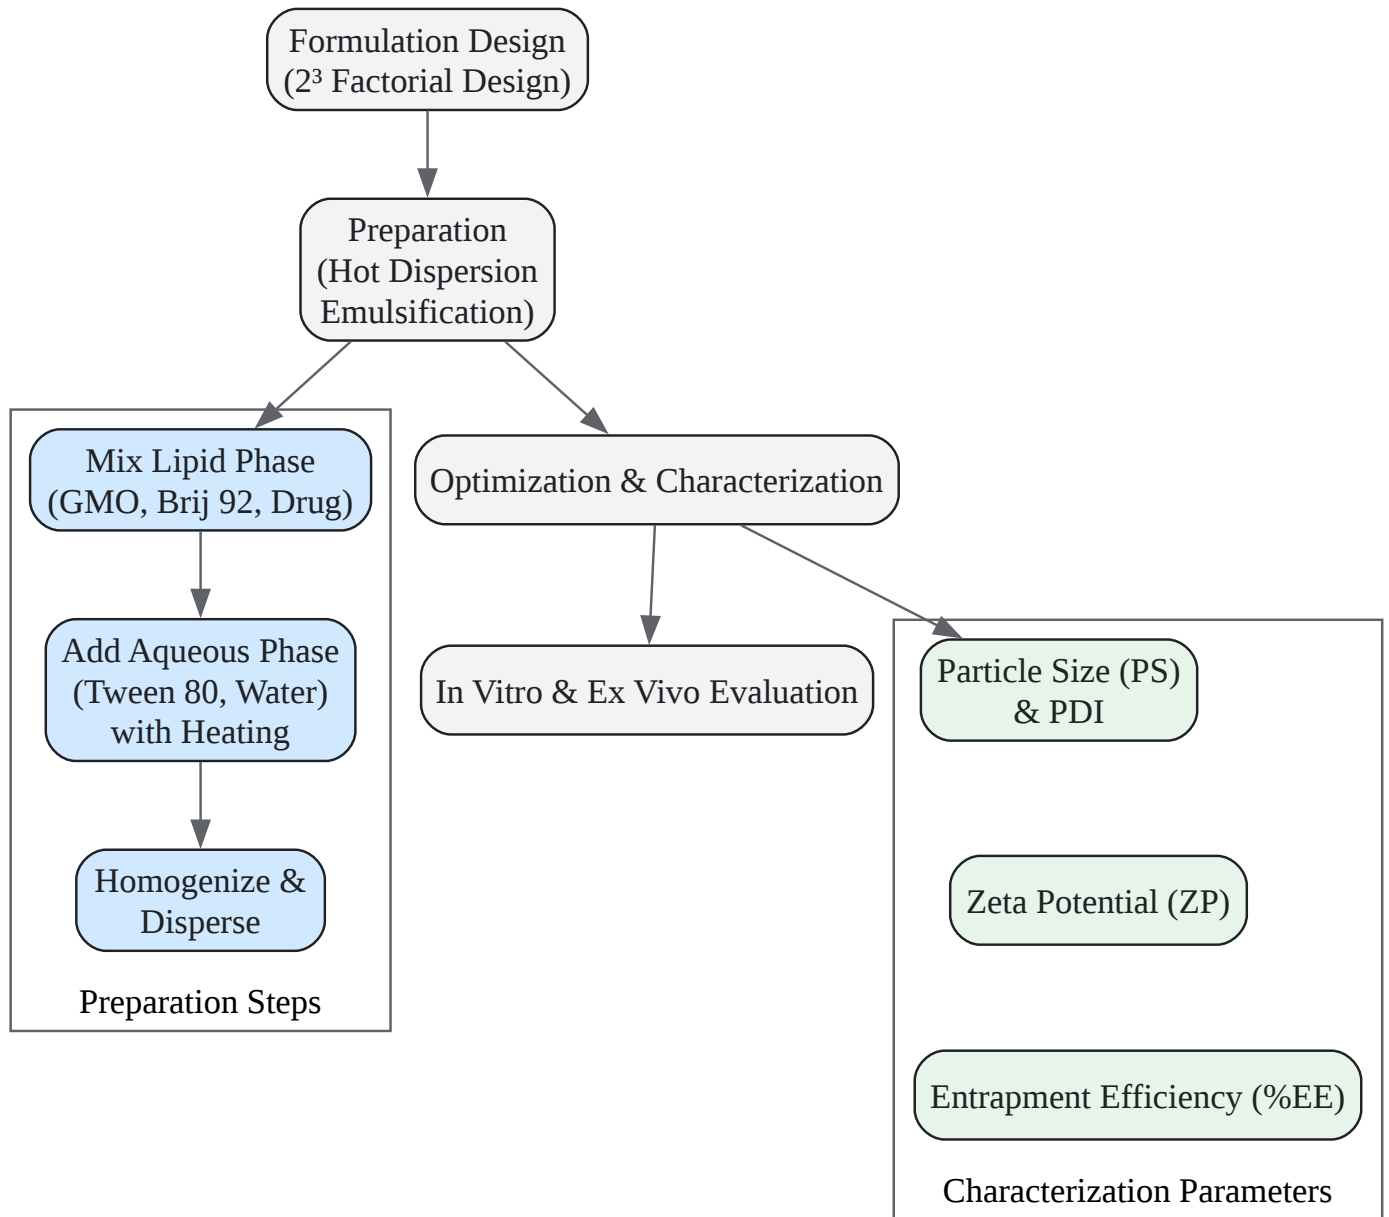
Formulation Design ($2^3$ Factorial Design)

Preparation (Hot Dispersion Emulsification)

Mix Lipid Phase (GMO, Brij 92, Drug)

Add Aqueous Phase (Tween 80, Water) with Heating

Homogenize & Disperse

Preparation Steps

Optimization & Characterization

In Vitro & Ex Vivo Evaluation

Particle Size (PS) & PDI

Zeta Potential (ZP)

Entrapment Efficiency (%EE)

Characterization Parameters